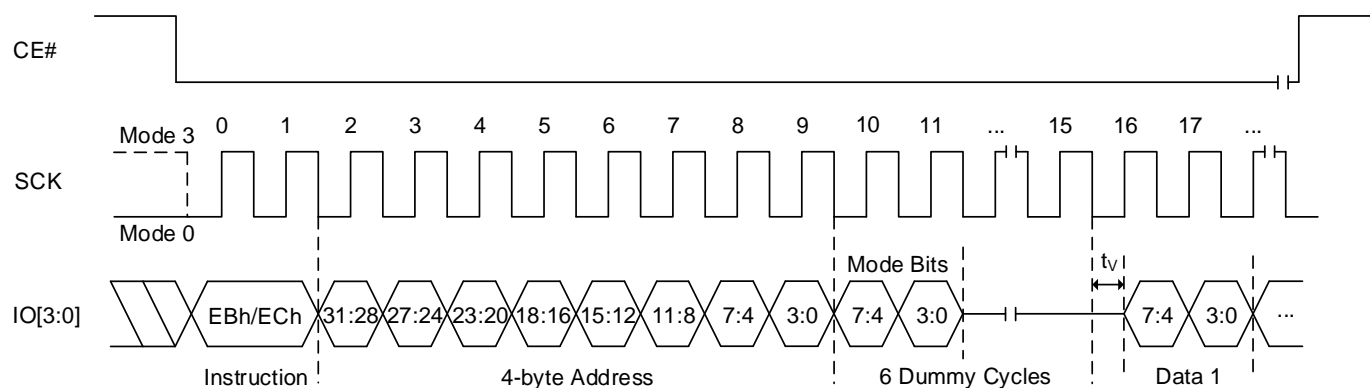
CE#

Mode 3
0 1 2 3 4 5 6 7 8 9 10 11 ... 15 16 17 ...

SCK

Mode 0

Mode Bits
$t_V$

IO[3:0]
EBh/ECh 31:28 27:24 23:20 18:16 15:12 11:8 7:4 3:0 7:4 3:0 7:4 3:0 ...

Instruction
4-byte Address
6 Dummy Cycles
Data 1